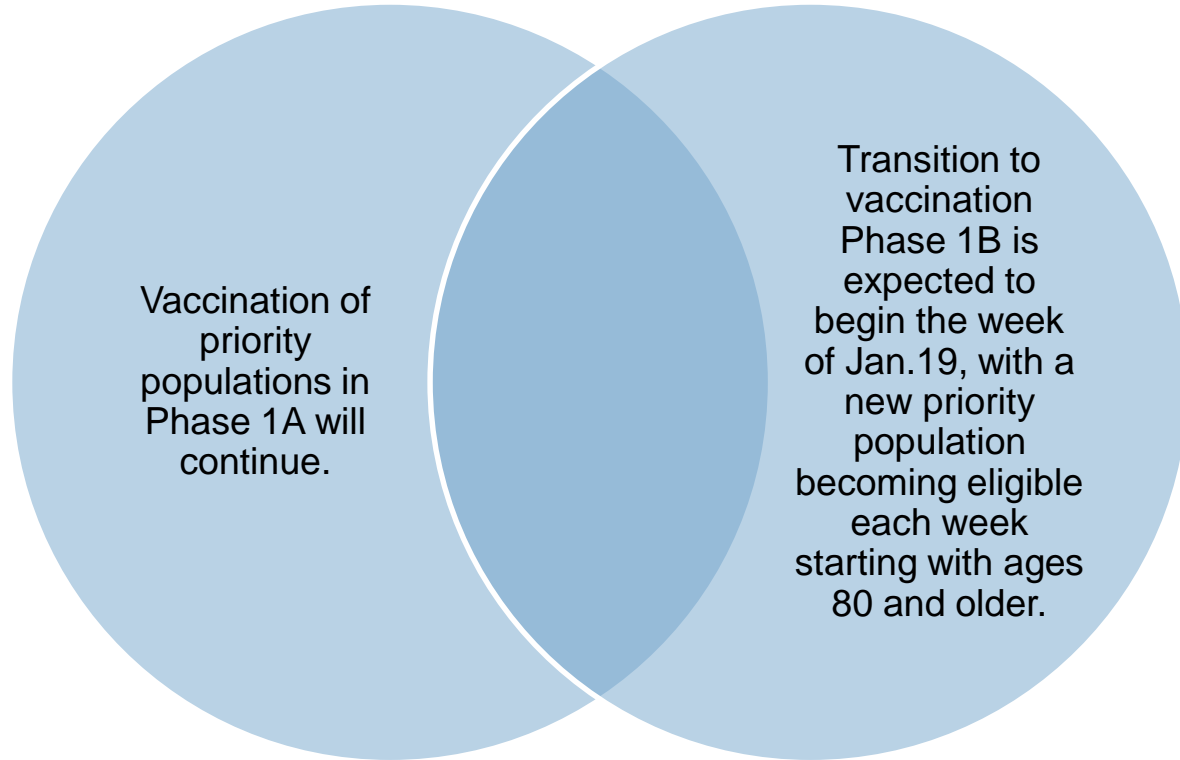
Vaccination of priority populations in Phase 1A will continue.

Transition to vaccination Phase 1B is expected to begin the week of Jan.19, with a new priority population becoming eligible each week starting with ages 80 and older.